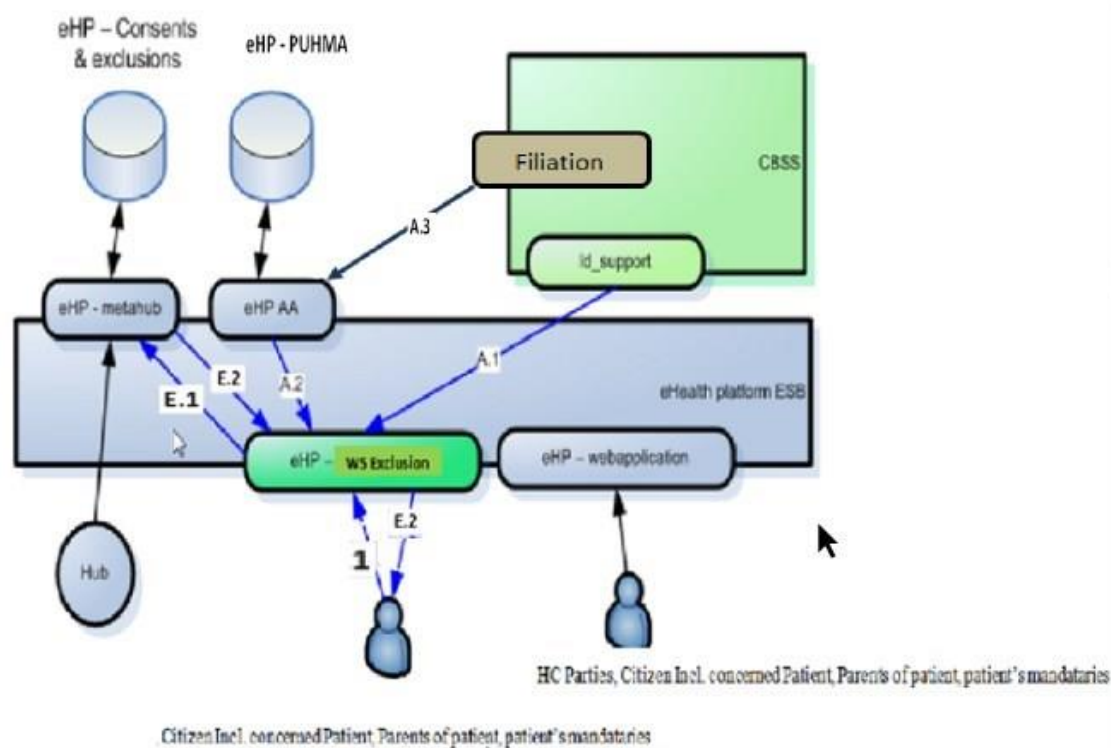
eHP – Consents & exclusions

eHP - PUHMA

Filiation

CBSS

A.3

Id_support

eHP - metahub

eHP AA

E.2

A.2

A.1

E.1

eHealth platform ESB

eHP – WS Exclusion

eHP – webapplication

E.2

1

Hub

HC Parties, Citizen Incl. concerned Patient, Parents of patient, patient's mandataries

Citizen Incl. concerned Patient, Parents of patient, patient's mandataries